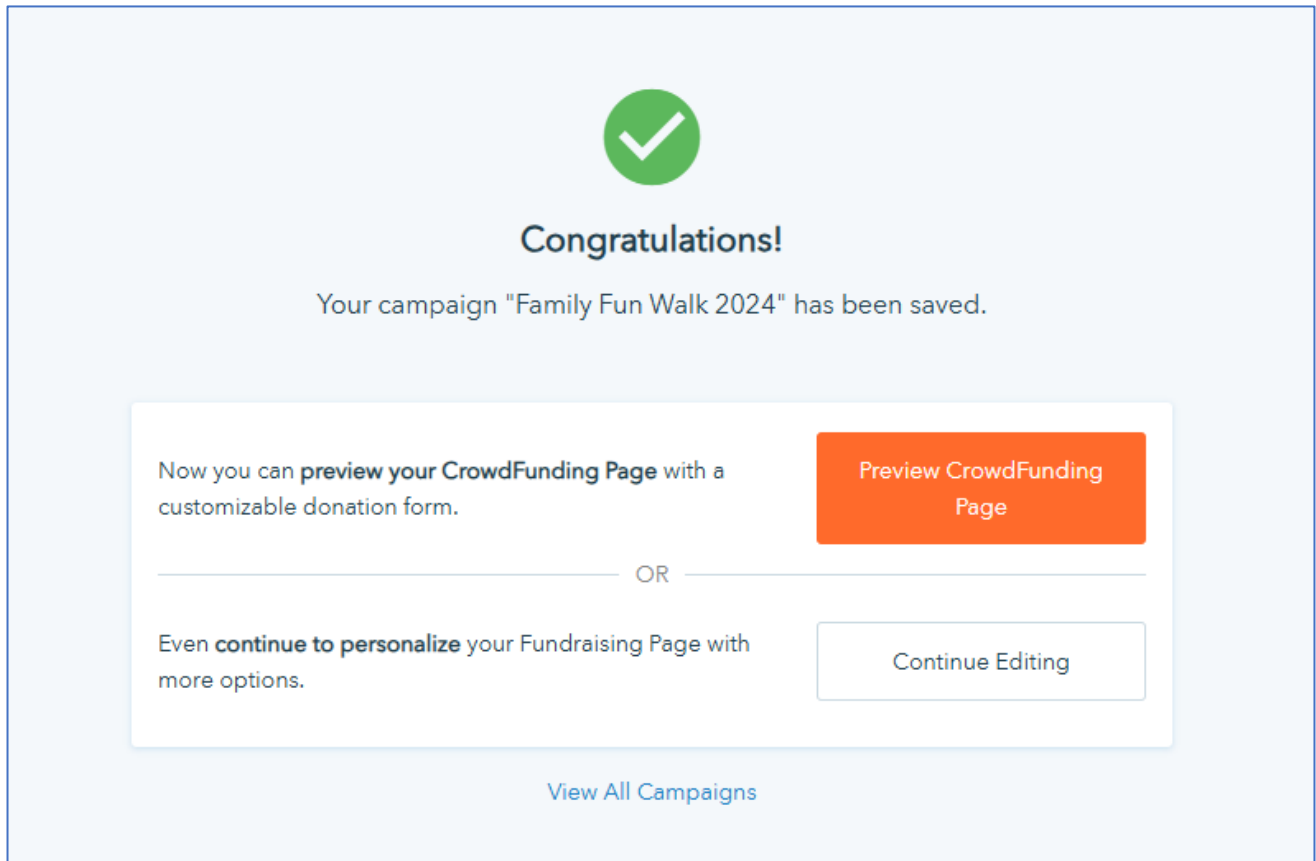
Congratulations!

Your campaign "Family Fun Walk 2024" has been saved.

Now you can **preview your CrowdFunding Page** with a customizable donation form.

Preview CrowdFunding Page

OR

Even **continue to personalize** your Fundraising Page with more options.

Continue Editing

View All Campaigns